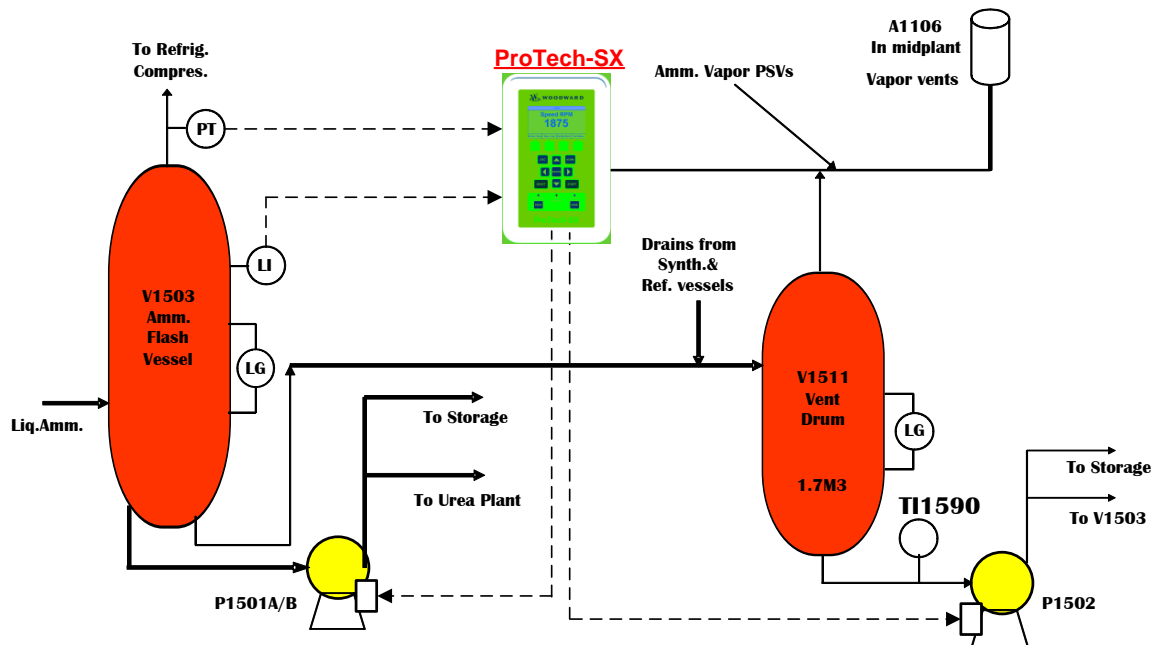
To Refrig. Compres.

PT

ProTech-SX

WOODWARD

Speed RPM

1875

Amm. Vapor PSVs

A1106 In midplant

Vapor vents

LI

Drains from Synth.& Ref. vessels

V1503 Amm. Flash Vessel

LG

Liq.Amm.

To Storage

To Urea Plant

V1511 Vent Drum

LG

1.7M3

TI1590

To Storage

To V1503

P1501A/B

P1502